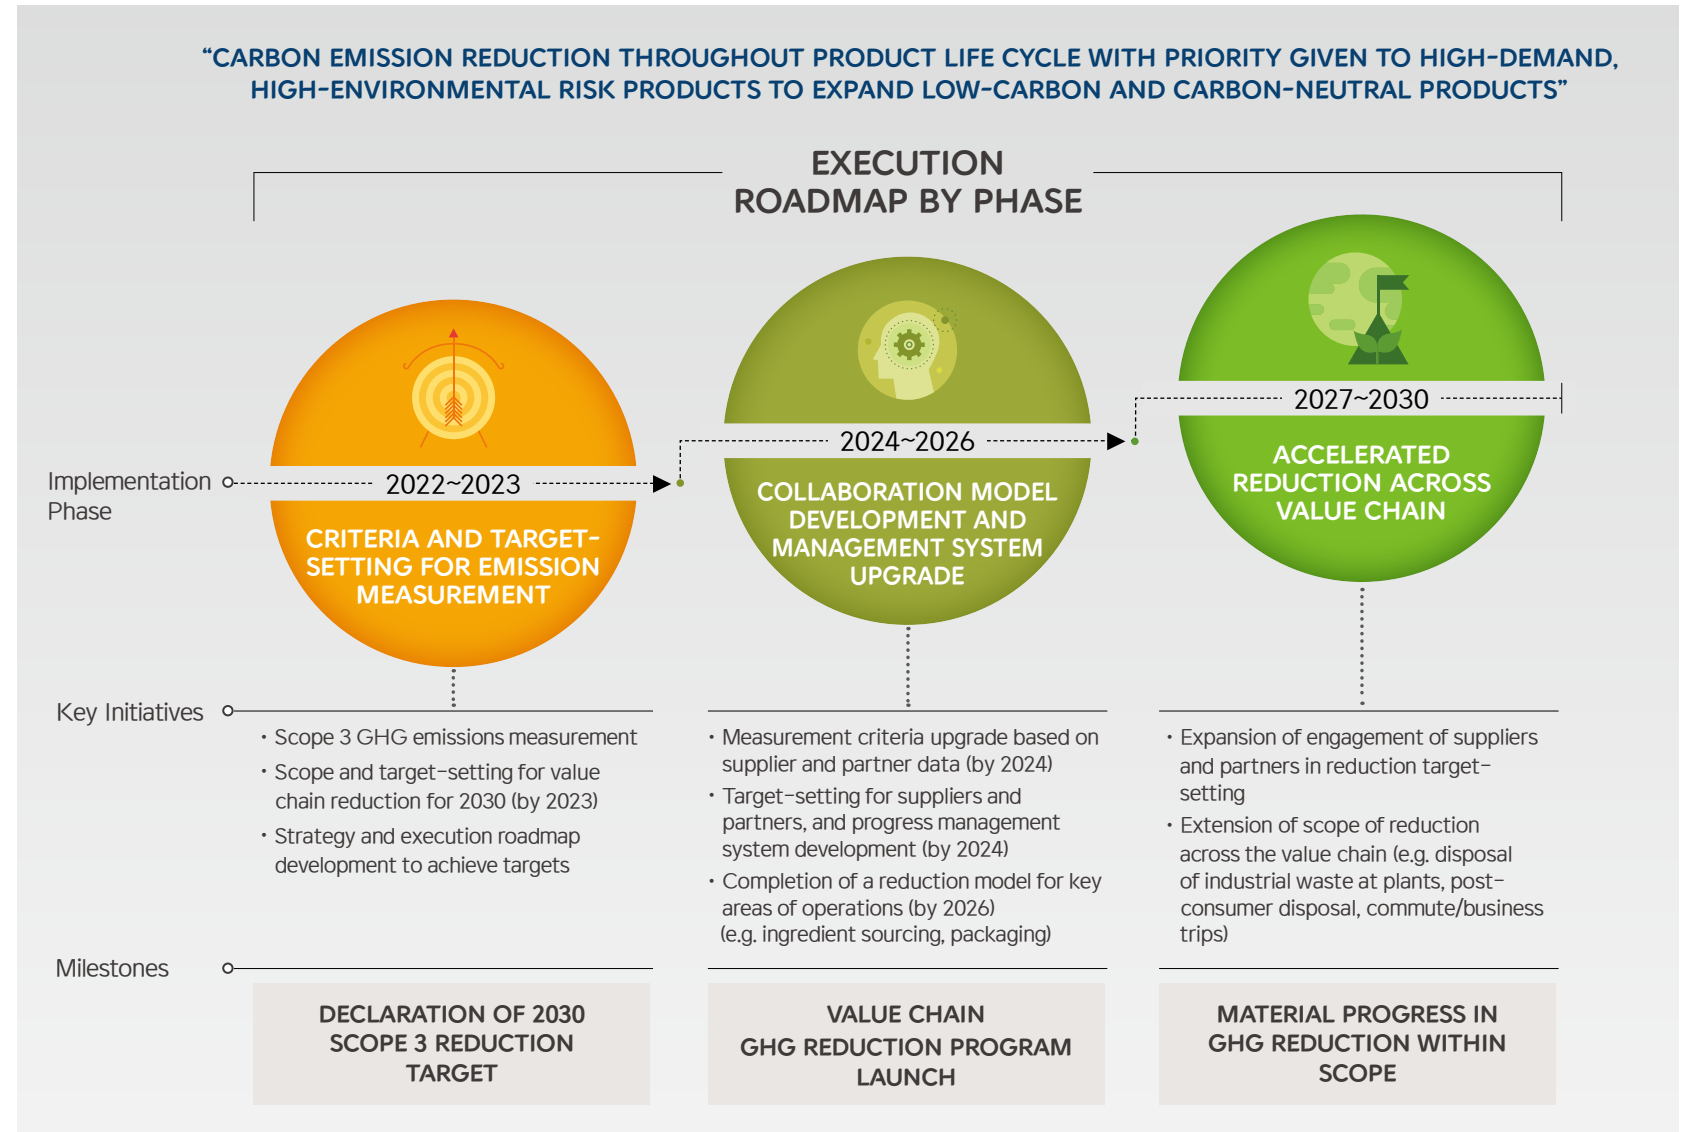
"CARBON EMISSION REDUCTION THROUGHOUT PRODUCT LIFE CYCLE WITH PRIORITY GIVEN TO HIGH-DEMAND, HIGH-ENVIRONMENTAL RISK PRODUCTS TO EXPAND LOW-CARBON AND CARBON-NEUTRAL PRODUCTS"

EXECUTION ROADMAP BY PHASE

Implementation Phase

2022~2023

CRITERIA AND TARGET-SETTING FOR EMISSION MEASUREMENT

2024~2026

COLLABORATION MODEL DEVELOPMENT AND MANAGEMENT SYSTEM UPGRADE

2027~2030

ACCELERATED REDUCTION ACROSS VALUE CHAIN

Key Initiatives

· Scope 3 GHG emissions measurement
· Scope and target-setting for value chain reduction for 2030 (by 2023)
· Strategy and execution roadmap development to achieve targets

· Measurement criteria upgrade based on supplier and partner data (by 2024)
· Target-setting for suppliers and partners, and progress management system development (by 2024)
· Completion of a reduction model for key areas of operations (by 2026) (e.g. ingredient sourcing, packaging)

· Expansion of engagement of suppliers and partners in reduction target-setting
· Extension of scope of reduction across the value chain (e.g. disposal of industrial waste at plants, post-consumer disposal, commute/business trips)

Milestones

DECLARATION OF 2030 SCOPE 3 REDUCTION TARGET

VALUE CHAIN GHG REDUCTION PROGRAM LAUNCH

MATERIAL PROGRESS IN GHG REDUCTION WITHIN SCOPE